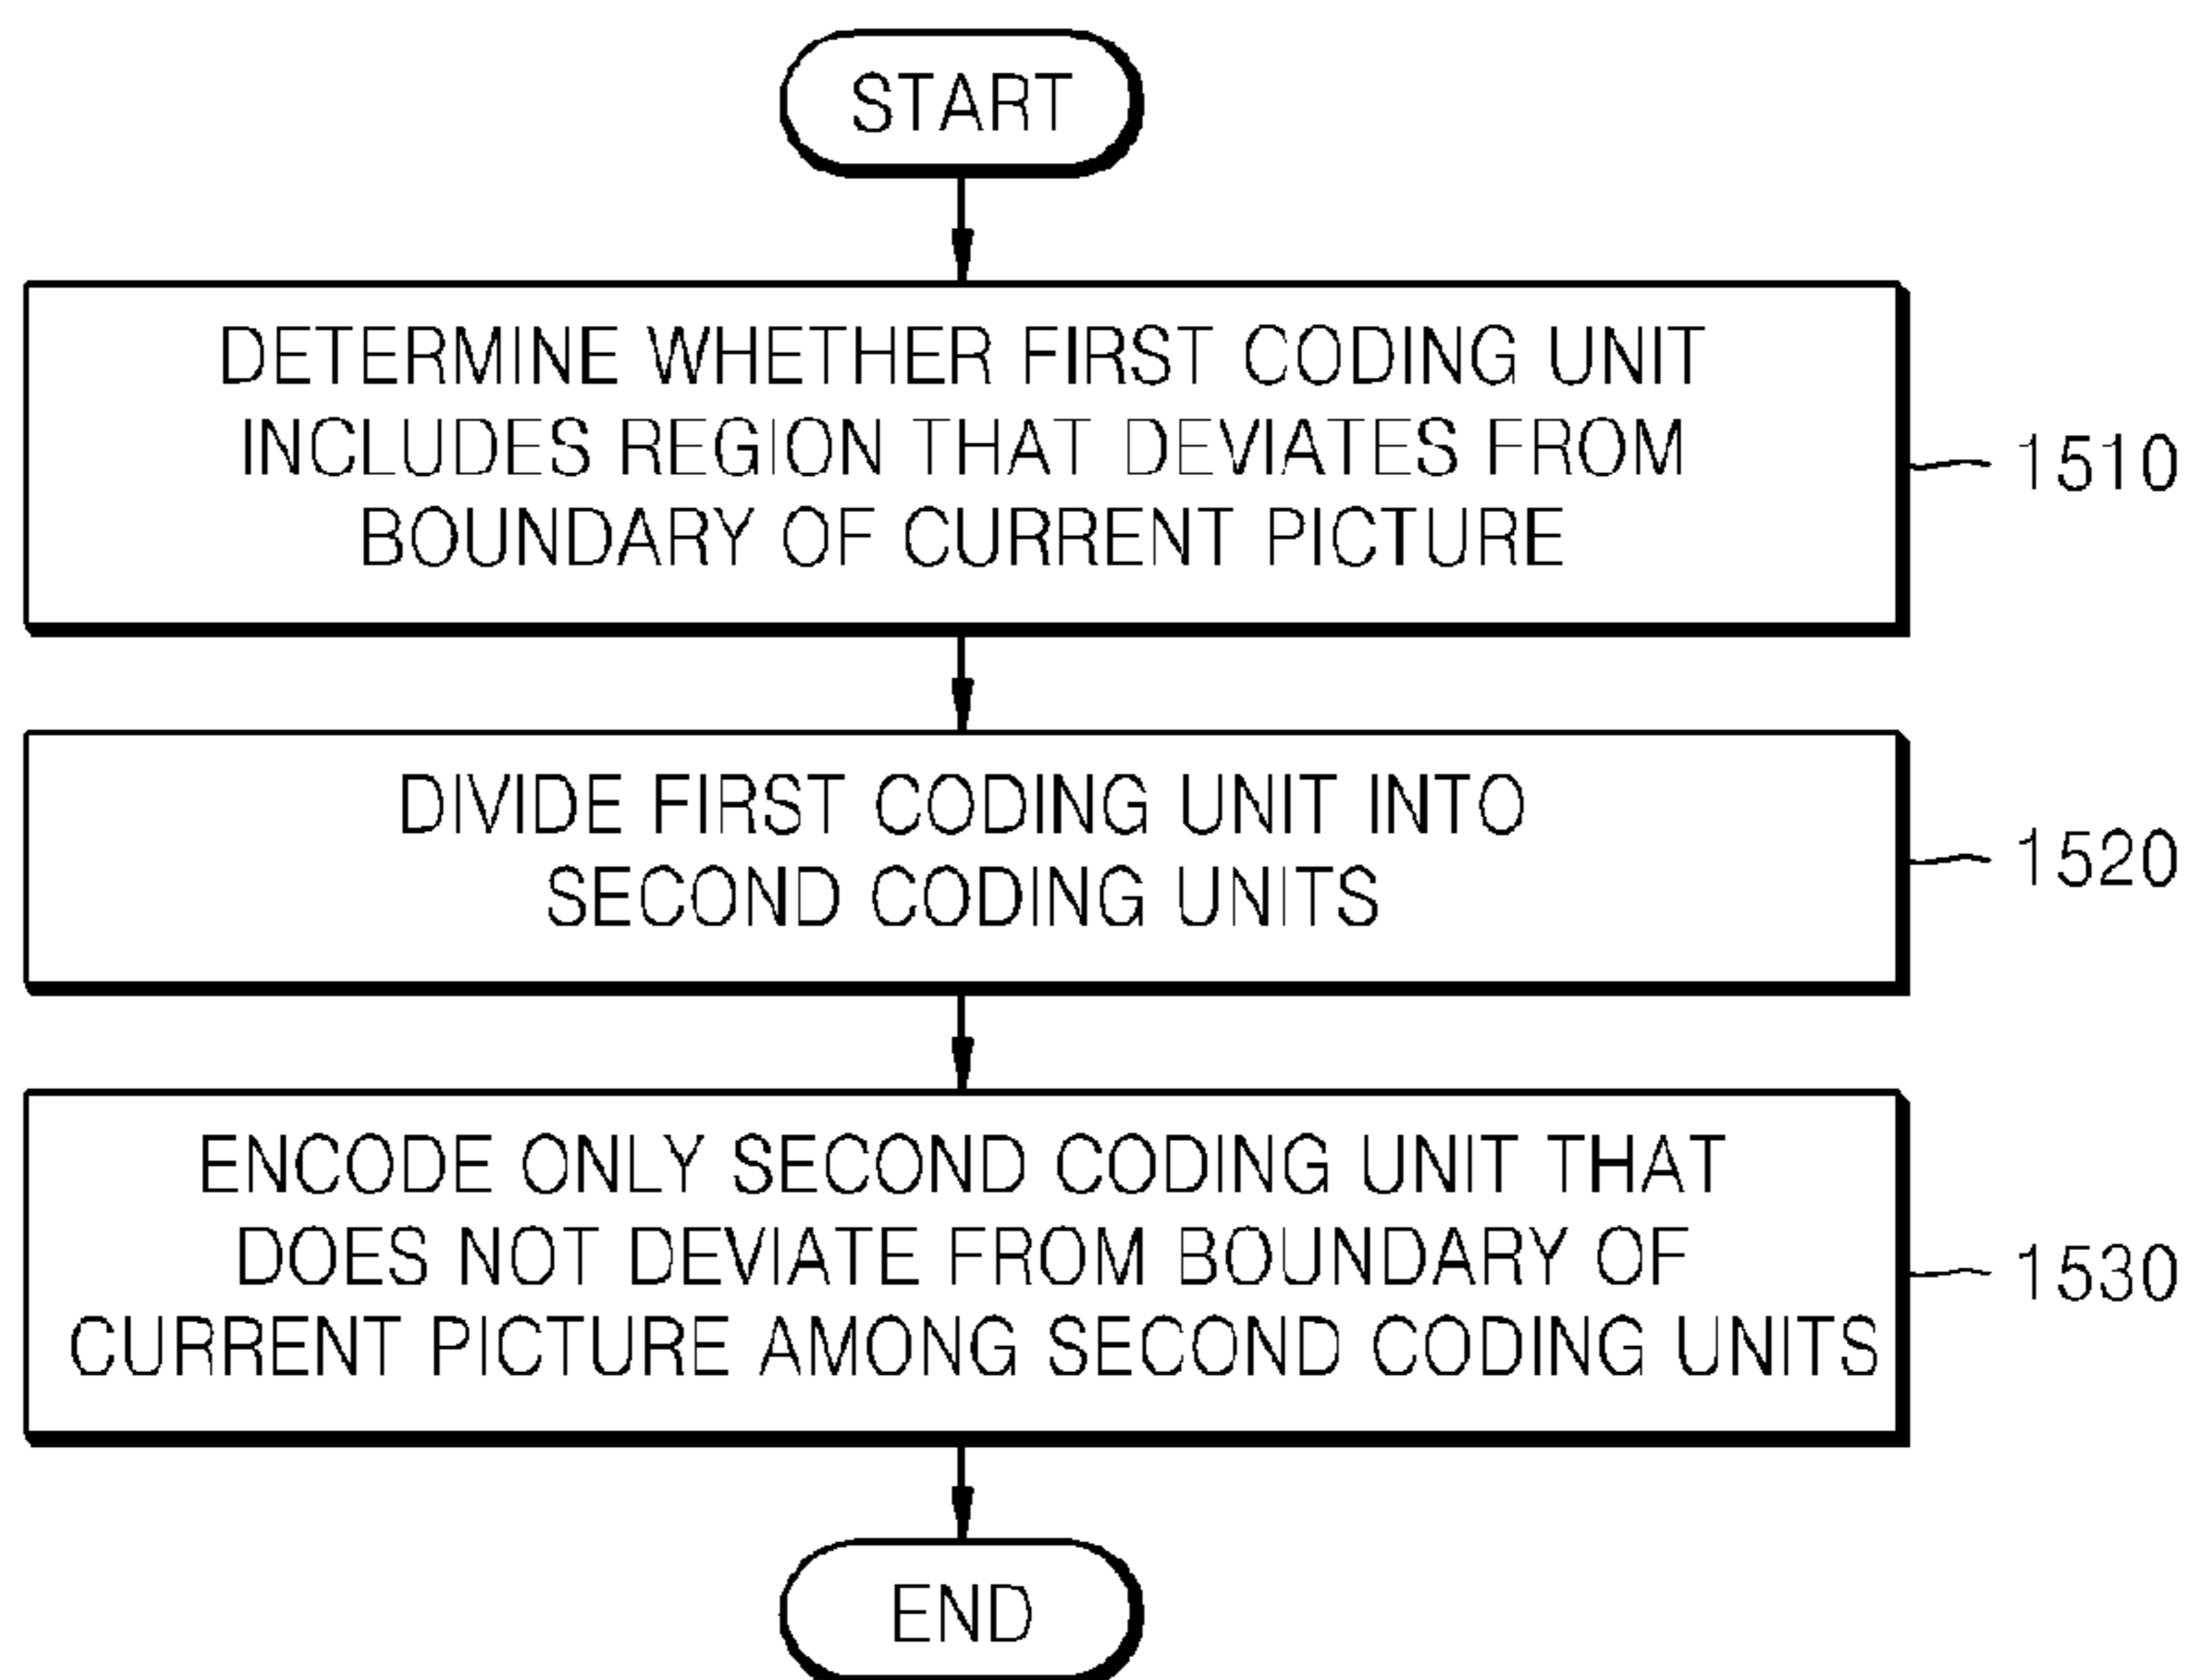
START

DETERMINE WHETHER FIRST CODING UNIT INCLUDES REGION THAT DEVIATES FROM BOUNDARY OF CURRENT PICTURE

1510

DIVIDE FIRST CODING UNIT INTO SECOND CODING UNITS

1520

ENCODE ONLY SECOND CODING UNIT THAT DOES NOT DEVIATE FROM BOUNDARY OF CURRENT PICTURE AMONG SECOND CODING UNITS

1530

END